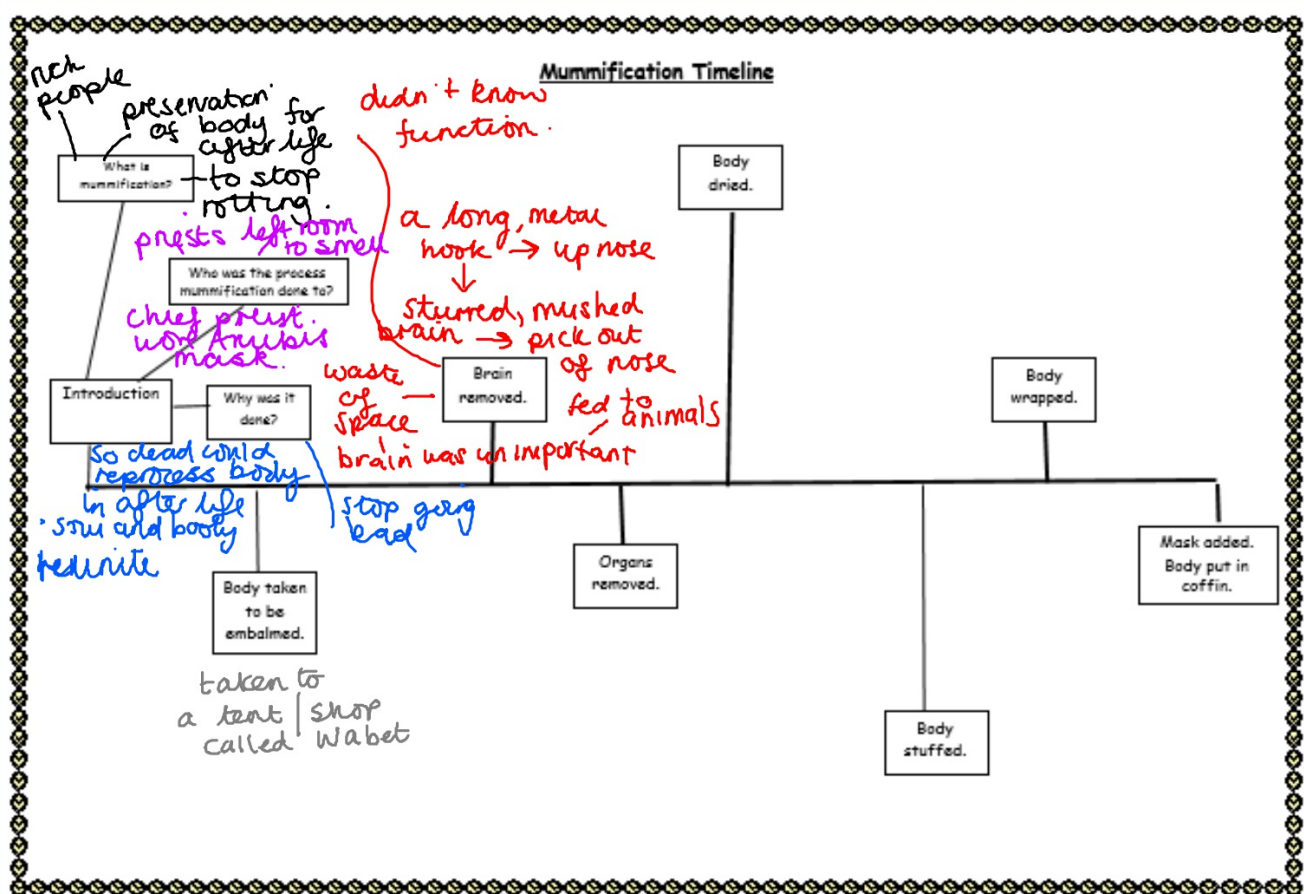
Mummification Timeline

rich people

preservation of body for after life

What is mummification?

to stop rotting.

priests left room to smell

Who was the process mummification done to?

chief priest wore Anubis mask.

Introduction

Why was it done?

So dead could repossess body in after life

soul and body reunite

stop going bad

Body taken to be embalmed.

taken to a tent | shop called Wabet

didn't know function.

a long, metal hook → up nose

stirred, mushed brain → pick out of nose

waste of space

Brain removed.

fed to animals

brain was unimportant

Organs removed.

Body dried.

Body stuffed.

Body wrapped.

Mask added. Body put in coffin.